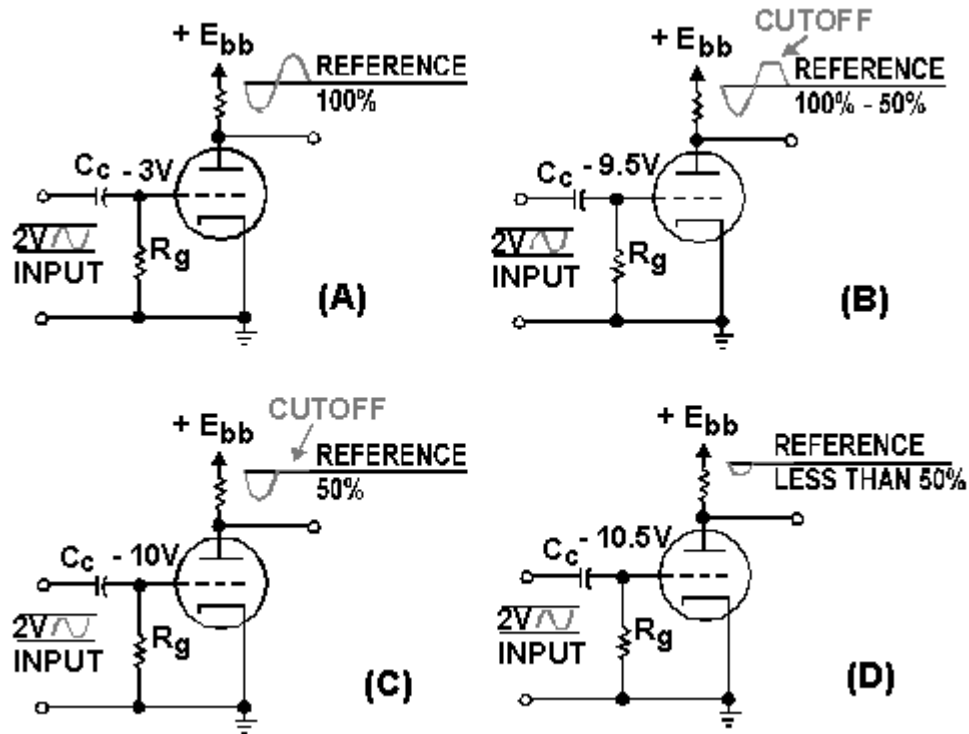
+ $E_{bb}$
REFERENCE
100%
$C_c$ - 3V
2V
INPUT
$R_g$
(A)

CUTOFF
+ $E_{bb}$
REFERENCE
100% - 50%
$C_c$ - 9.5V
2V
INPUT
$R_g$
(B)

CUTOFF
+ $E_{bb}$
REFERENCE
50%
$C_c$ - 10V
2V
INPUT
$R_g$
(C)

+ $E_{bb}$
REFERENCE
LESS THAN 50%
$C_c$ - 10.5V
2V
INPUT
$R_g$
(D)